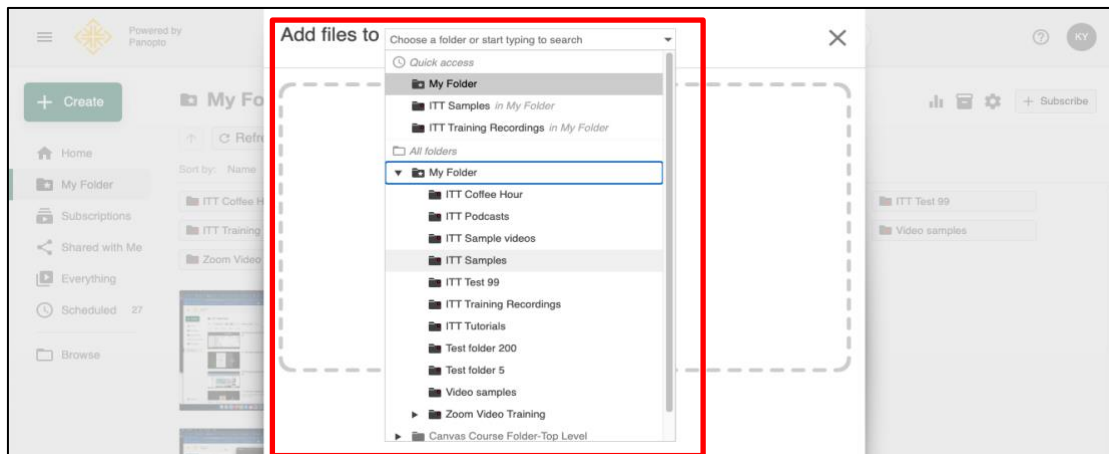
Powered by Panopto

Create

Home

My Folder

Subscriptions

Shared with Me

Everything

Scheduled 27

Browse

My Fo

C Refr

Sort by: Name

ITT Coffee H

ITT Training

Zoom Video

ITT Test 99

Video samples

Subscribe

KY

Add files to

Choose a folder or start typing to search

Quick access

My Folder

ITT Samples in My Folder

ITT Training Recordings in My Folder

All folders

My Folder

ITT Coffee Hour

ITT Podcasts

ITT Sample videos

ITT Samples

ITT Test 99

ITT Training Recordings

ITT Tutorials

Test folder 200

Test folder 5

Video samples

Zoom Video Training

Canvas Course Folder-Top Level